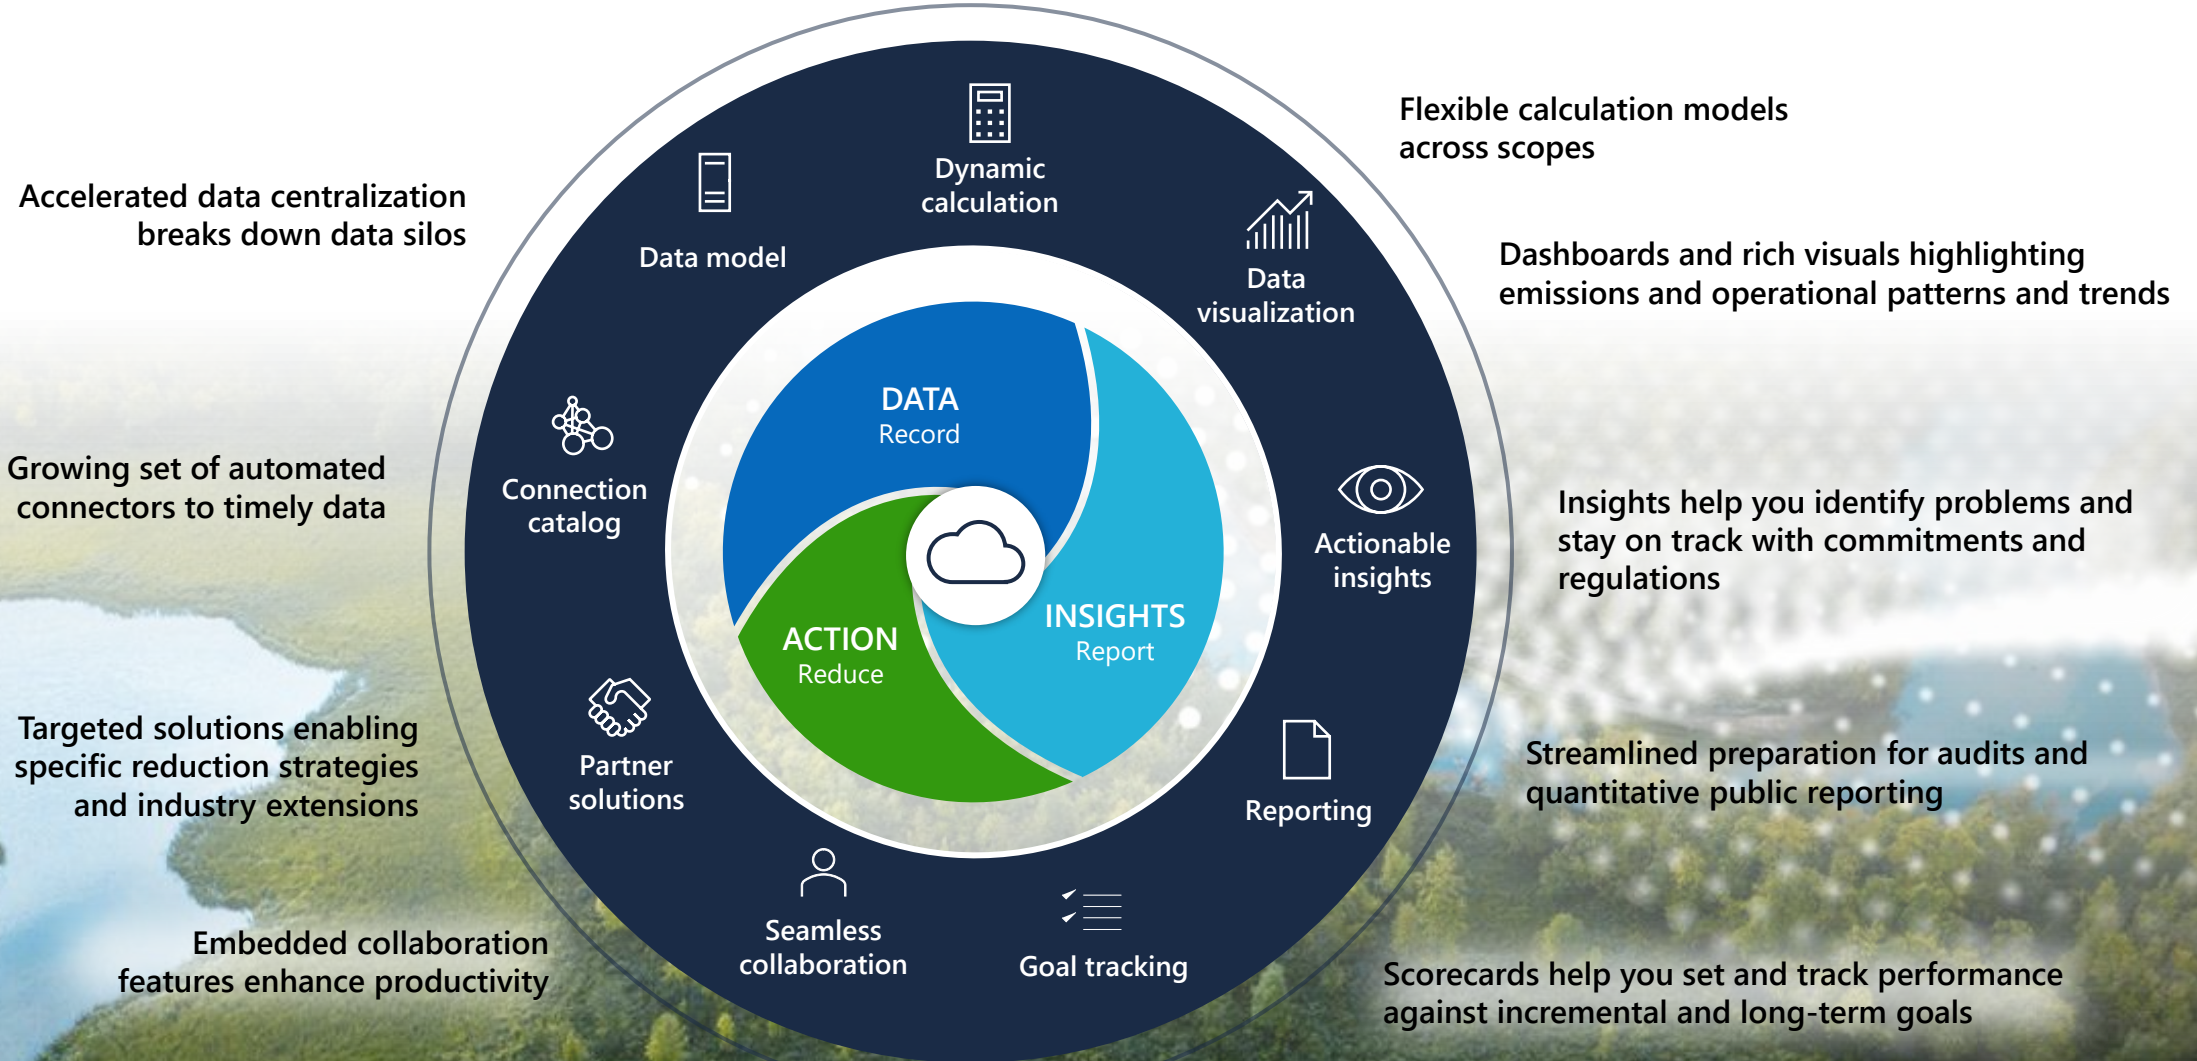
Accelerated data centralization breaks down data silos

Data model

Dynamic calculation

Flexible calculation models across scopes

Data visualization

Dashboards and rich visuals highlighting emissions and operational patterns and trends

Growing set of automated connectors to timely data

Connection catalog

DATA
Record

INSIGHTS
Report

ACTION
Reduce

Actionable insights

Insights help you identify problems and stay on track with commitments and regulations

Targeted solutions enabling specific reduction strategies and industry extensions

Partner solutions

Reporting

Streamlined preparation for audits and quantitative public reporting

Seamless collaboration

Goal tracking

Embedded collaboration features enhance productivity

Scorecards help you set and track performance against incremental and long-term goals